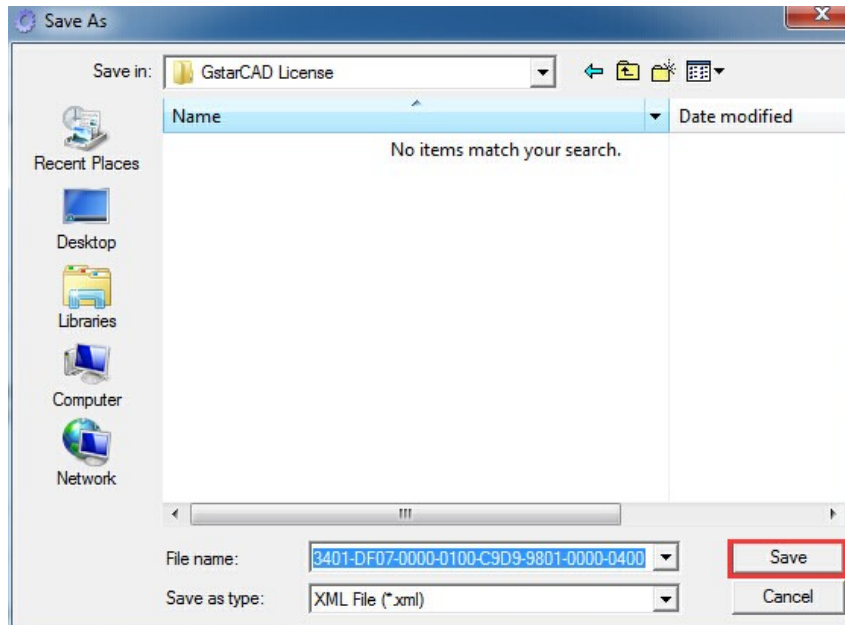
Save As

Save in: GstarCAD License

Name

Date modified

No items match your search.

Recent Places

Desktop

Libraries

Computer

Network

File name: 3401-DF07-0000-0100-C9D9-9801-0000-0400

Save as type: XML File (*.xml)

Save

Cancel